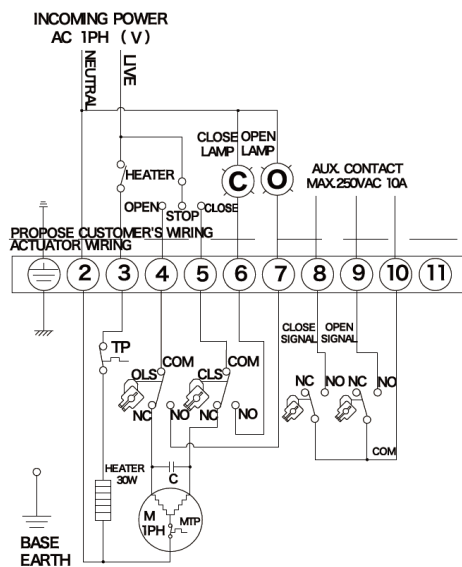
INCOMING POWER
AC 1PH (V)

NEUTRAL
LIVE

CLOSE LAMP
OPEN LAMP
C
O

AUX. CONTACT
MAX.250VAC 10A

HEATER
OPEN
STOP
CLOSE

PROPOSE CUSTOMER'S WIRING
ACTUATOR WIRING

2 3 4 5 6 7 8 9 10 11

CLOSE SIGNAL
OPEN SIGNAL

TP
OLS
COM
CLS
COM
NC
NO
NC
NO
NC NO NC NO
COM

HEATER 30W
C
M
1PH
MTP

BASE
EARTH